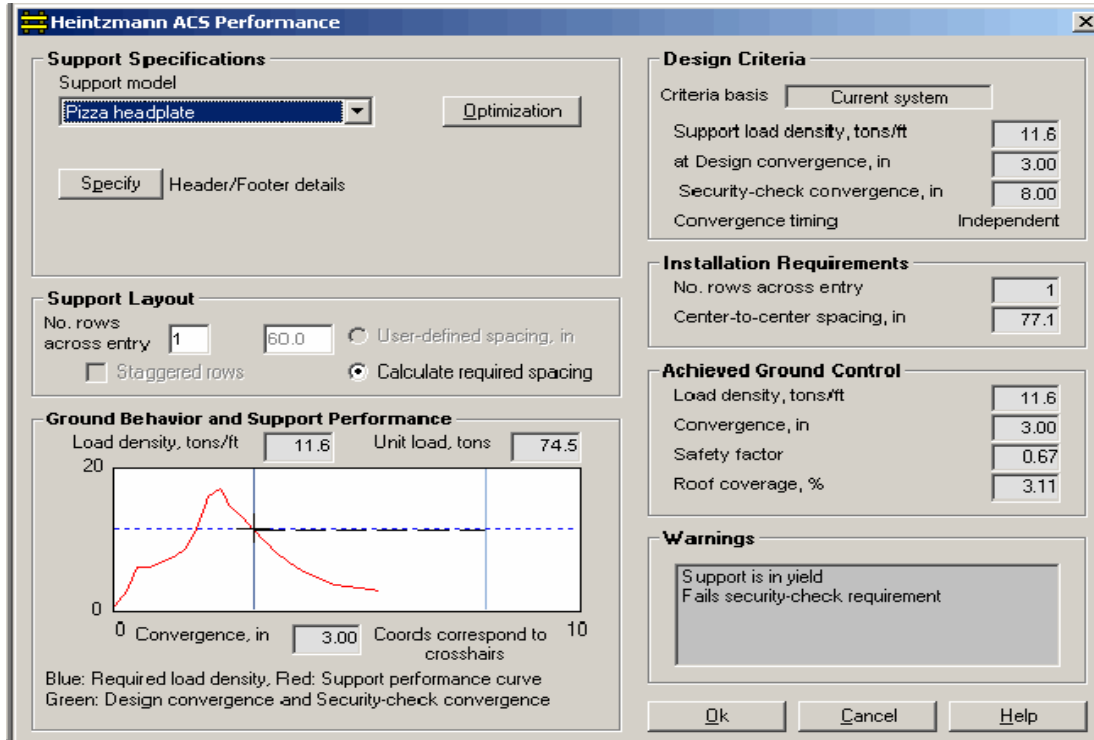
Heintzmann ACS Performance

Support Specifications
Support model
Pizza headplate
Optimization
Specify Header/Footer details

Support Layout
No. rows across entry 1
60.0
User-defined spacing, in
Staggered rows
Calculate required spacing

Ground Behavior and Support Performance
Load density, tons/ft 11.6
Unit load, tons 74.5
20
0
0 Convergence, in 3.00 Coords correspond to crosshairs 10
Blue: Required load density, Red: Support performance curve
Green: Design convergence and Security-check convergence

Design Criteria
Criteria basis Current system
Support load density, tons/ft 11.6
at Design convergence, in 3.00
Security-check convergence, in 8.00
Convergence timing Independent

Installation Requirements
No. rows across entry 1
Center-to-center spacing, in 77.1

Achieved Ground Control
Load density, tons/ft 11.6
Convergence, in 3.00
Safety factor 0.67
Roof coverage, % 3.11

Warnings
Support is in yield
Fails security-check requirement

Ok
Cancel
Help